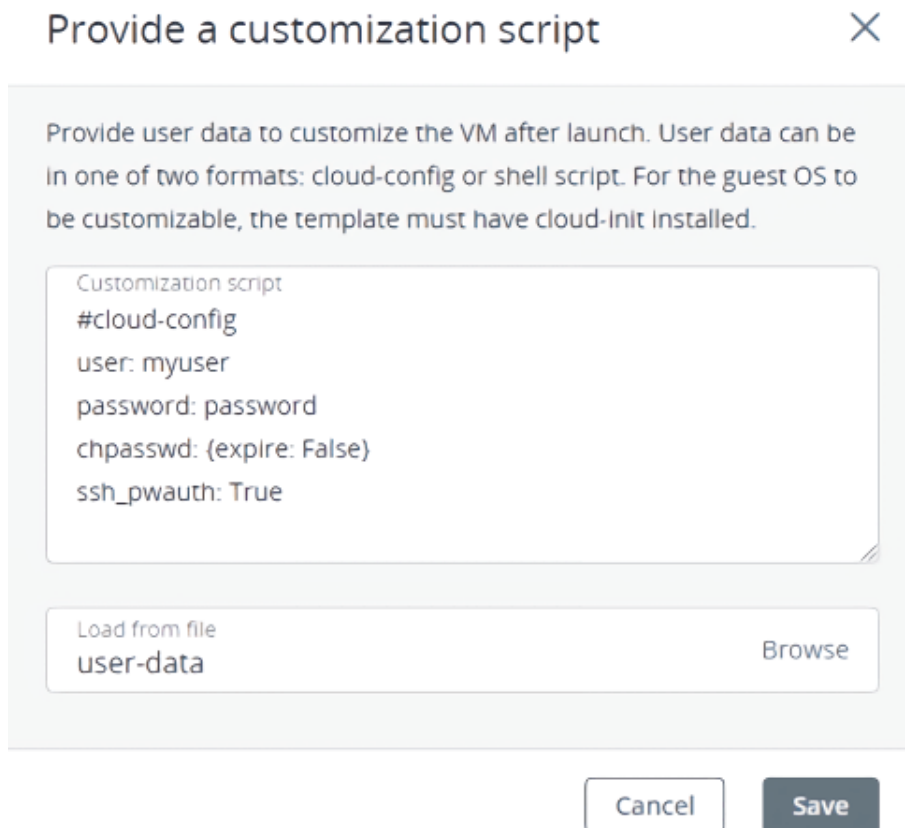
Provide a customization script

×

Provide user data to customize the VM after launch. User data can be in one of two formats: cloud-config or shell script. For the guest OS to be customizable, the template must have cloud-init installed.

Customization script
#cloud-config
user: myuser
password: password
chpasswd: {expire: False}
ssh_pwauth: True

Load from file
user-data
Browse

Cancel
Save